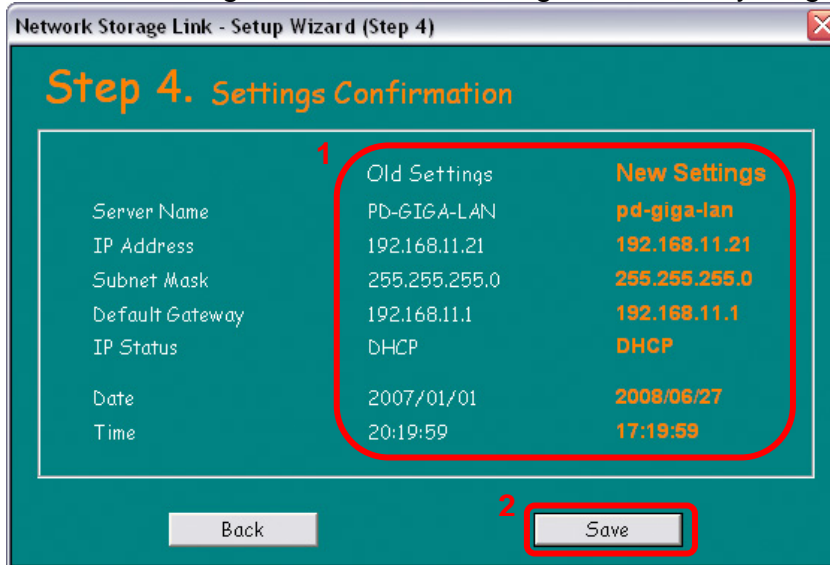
Network Storage Link - Setup Wizard (Step 4)

Step 4. Settings Confirmation

1

| | Old Settings | New Settings |
|---|---|---|
| Server Name | PD-GIGA-LAN | pd-giga-lan |
| IP Address | 192.168.11.21 | 192.168.11.21 |
| Subnet Mask | 255.255.255.0 | 255.255.255.0 |
| Default Gateway | 192.168.11.1 | 192.168.11.1 |
| IP Status | DHCP | DHCP |
| Date | 2007/01/01 | 2008/06/27 |
| Time | 20:19:59 | 17:19:59 |

2

Back

Save